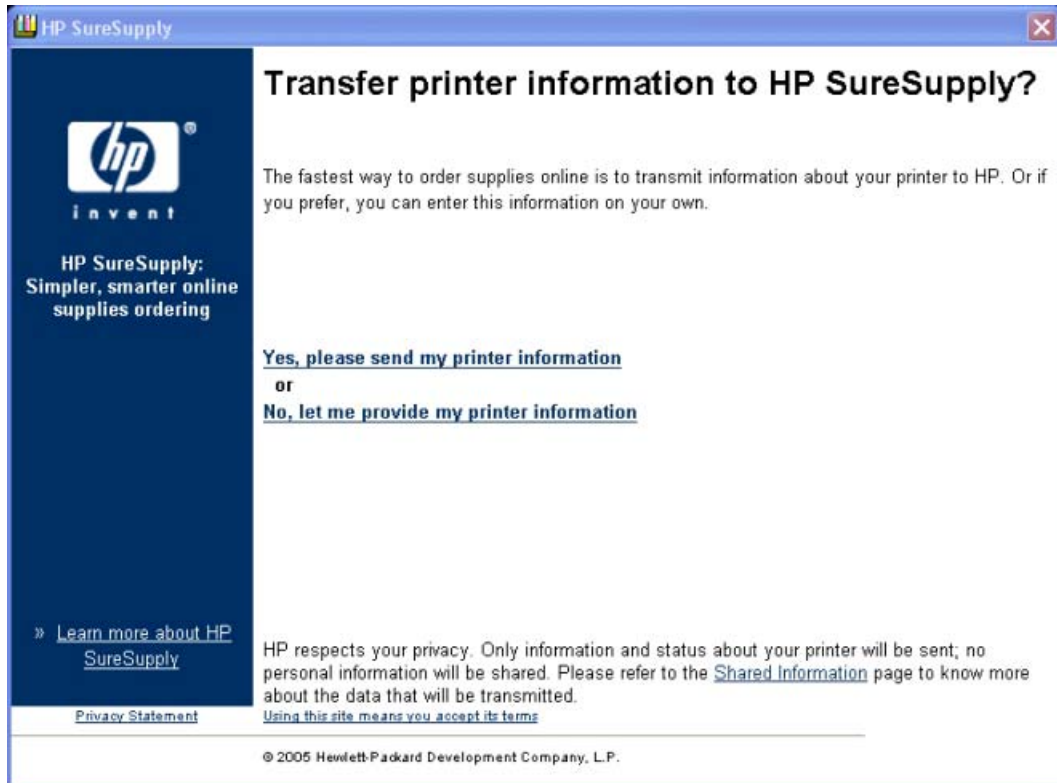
HP SureSupply

hp ®
invent

HP SureSupply: Simpler, smarter online supplies ordering

» Learn more about HP SureSupply

Privacy Statement

Transfer printer information to HP SureSupply?

The fastest way to order supplies online is to transmit information about your printer to HP. Or if you prefer, you can enter this information on your own.

Yes, please send my printer information
or
No, let me provide my printer information

HP respects your privacy. Only information and status about your printer will be sent; no personal information will be shared. Please refer to the Shared Information page to know more about the data that will be transmitted.

Using this site means you accept its terms

© 2005 Hewlett-Packard Development Company, L.P.